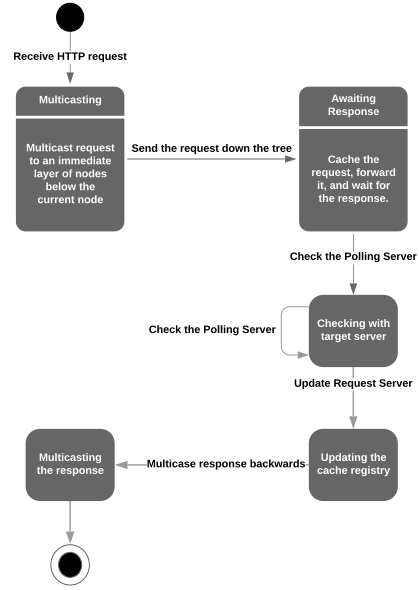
Receive HTTP request

Multicasting

Multicast request to an immediate layer of nodes below the current node

Send the request down the tree

Awaiting Response

Cache the request, forward it, and wait for the response.

Check the Polling Server

Check the Polling Server

Checking with target server

Update Request Server

Multicasting the response

Multicase response backwards

Updating the cache registry